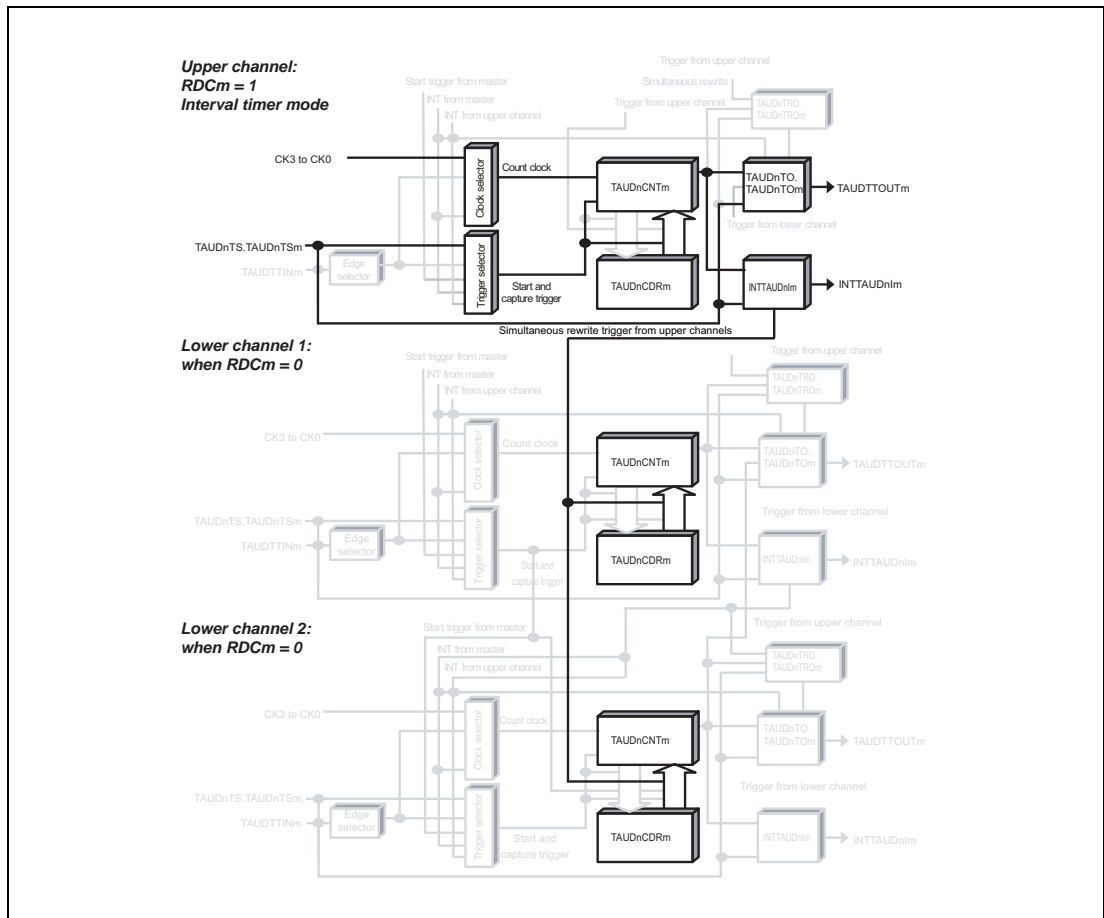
Upper channel:
RDCm = 1
Interval timer mode

Trigger from upper channel
Start trigger from master
Simultaneous rewrite
INT from master
Trigger from upper channel
TAUDnTRO.
TAUDnTROm
INT from upper channel

CK3 to CK0
Clock selector
Count clock
TAUDnCNTm
TAUDnTO.
TAUDnTOm
TAUDTTOUTm
Trigger from lower channel
TAUDnTS.TAUDnTSm
Trigger selector
TAUDTTINm
Edge selector
TAUDnCDRm
INTTAUDnIm
INTTAUDnIm
Start and capture trigger
Simultaneous rewrite trigger from upper channels

Lower channel 1:
when RDCm = 0

Start trigger from master
Trigger from upper channel
INT from master
TAUDnTRO.
TAUDnTROm
INT from upper channel
CK3 to CK0
Clock selector
Count clock
TAUDnCNTm
TAUDnTO.
TAUDnTOm
TAUDTTOUTm
Trigger from lower channel
TAUDnTS.TAUDnTSm
TAUDTTINm
Edge selector
Trigger selector
TAUDnCDRm
INTTAUDnIm
INTTAUDnIm
Start and capture trigger

Lower channel 2:
when RDCm = 0

Start trigger from master
Trigger from upper channel
INT from master
TAUDnTRO.
TAUDnTROm
INT from upper channel
CK3 to CK0
Clock selector
Count clock
TAUDnCNTm
TAUDnTO.
TAUDnTOm
TAUDTTOUTm
Trigger from lower channel
TAUDnTS.TAUDnTSm
TAUDTTINm
Edge selector
Trigger selector
TAUDnCDRm
INTTAUDnIm
INTTAUDnIm
Start and capture trigger